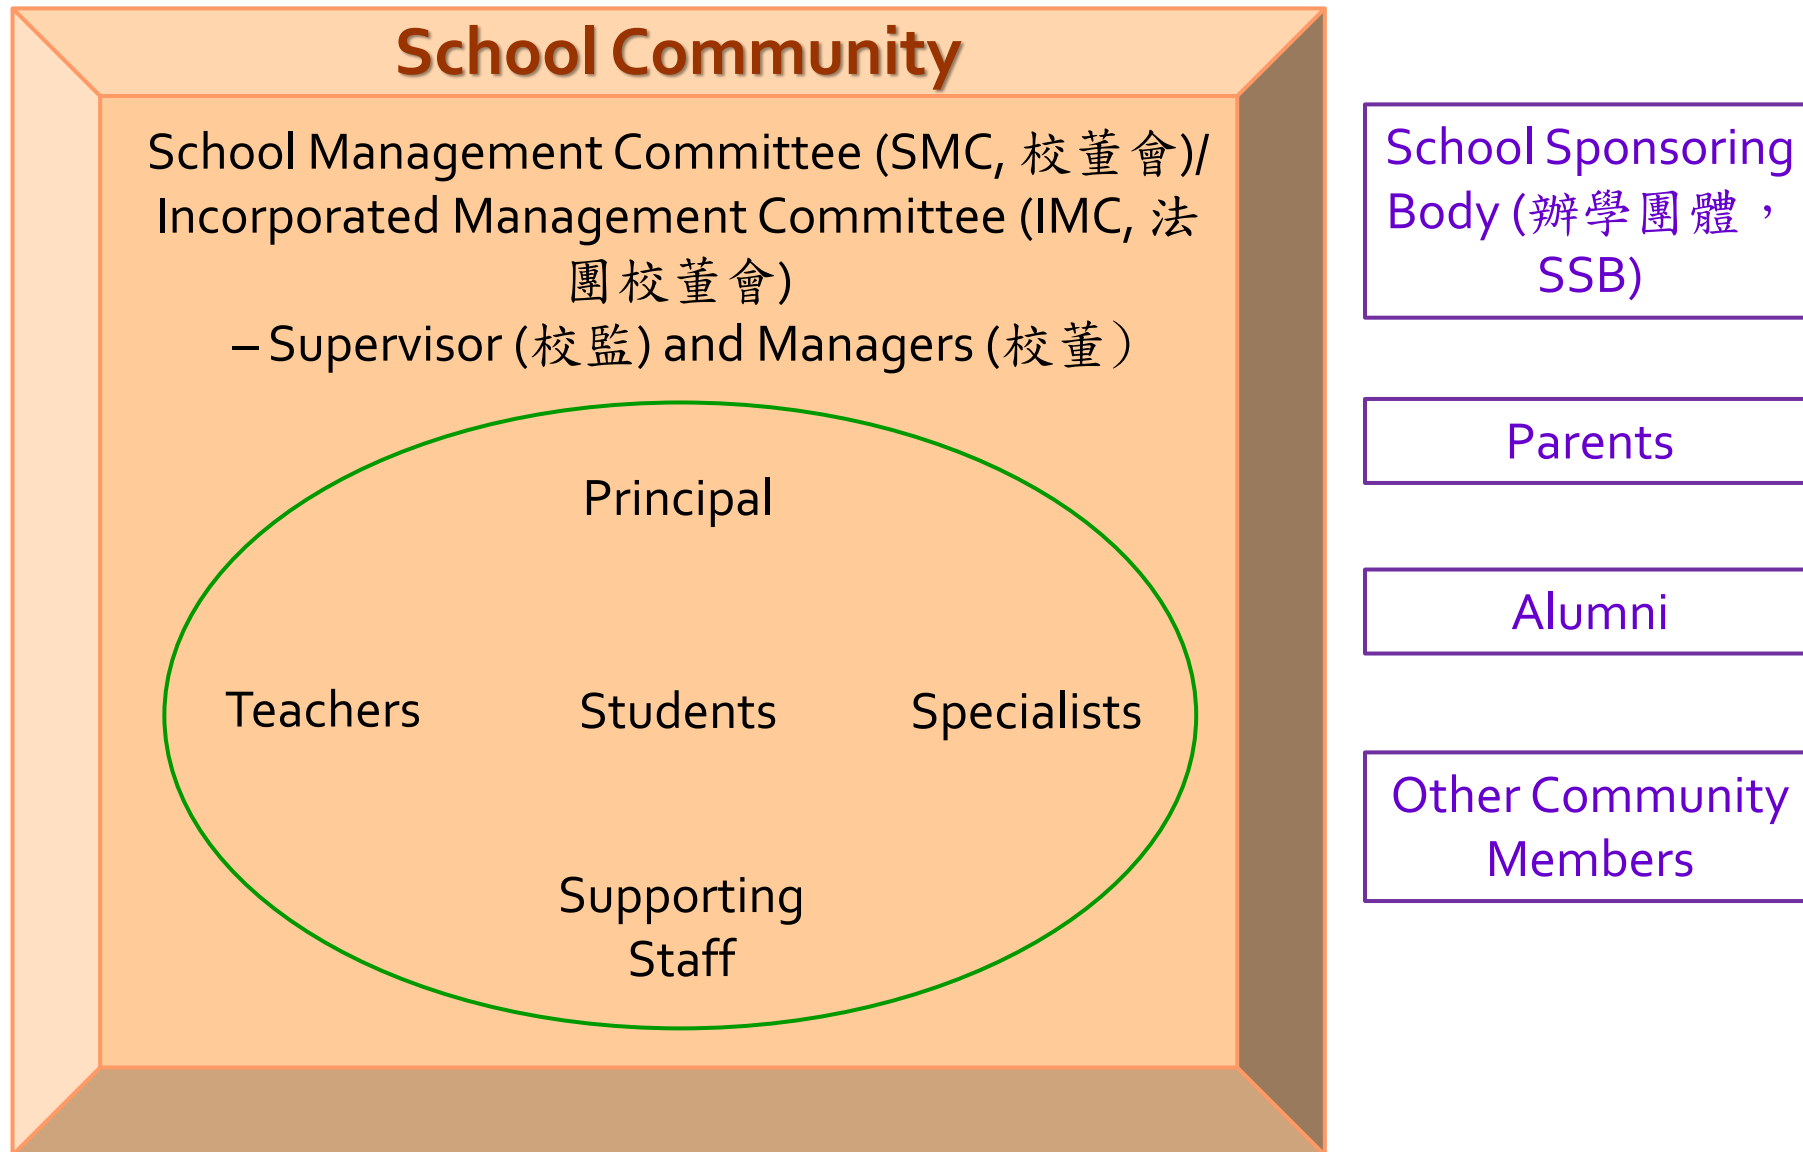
School Community

School Management Committee (SMC, 校董會)/ Incorporated Management Committee (IMC, 法團校董會)
– Supervisor (校監) and Managers (校董)

Principal

Teachers

Students

Specialists

Supporting Staff

School Sponsoring Body (辦學團體，SSB)

Parents

Alumni

Other Community Members